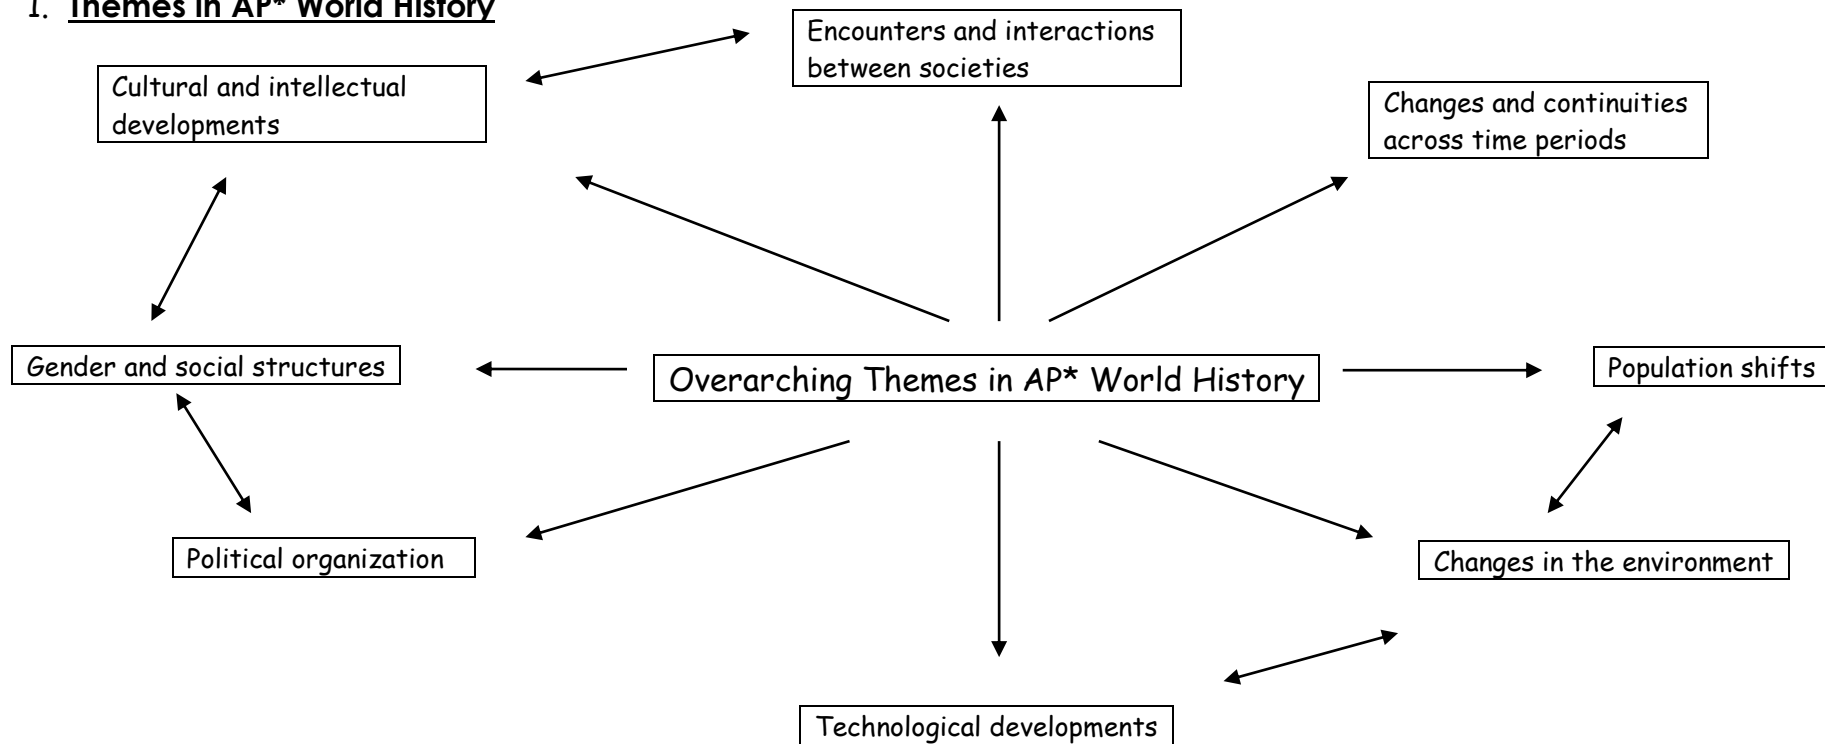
I. Themes in AP* World History

Encounters and interactions between societies

Cultural and intellectual developments

Changes and continuities across time periods

Gender and social structures

Overarching Themes in AP* World History

Population shifts

Political organization

Changes in the environment

Technological developments